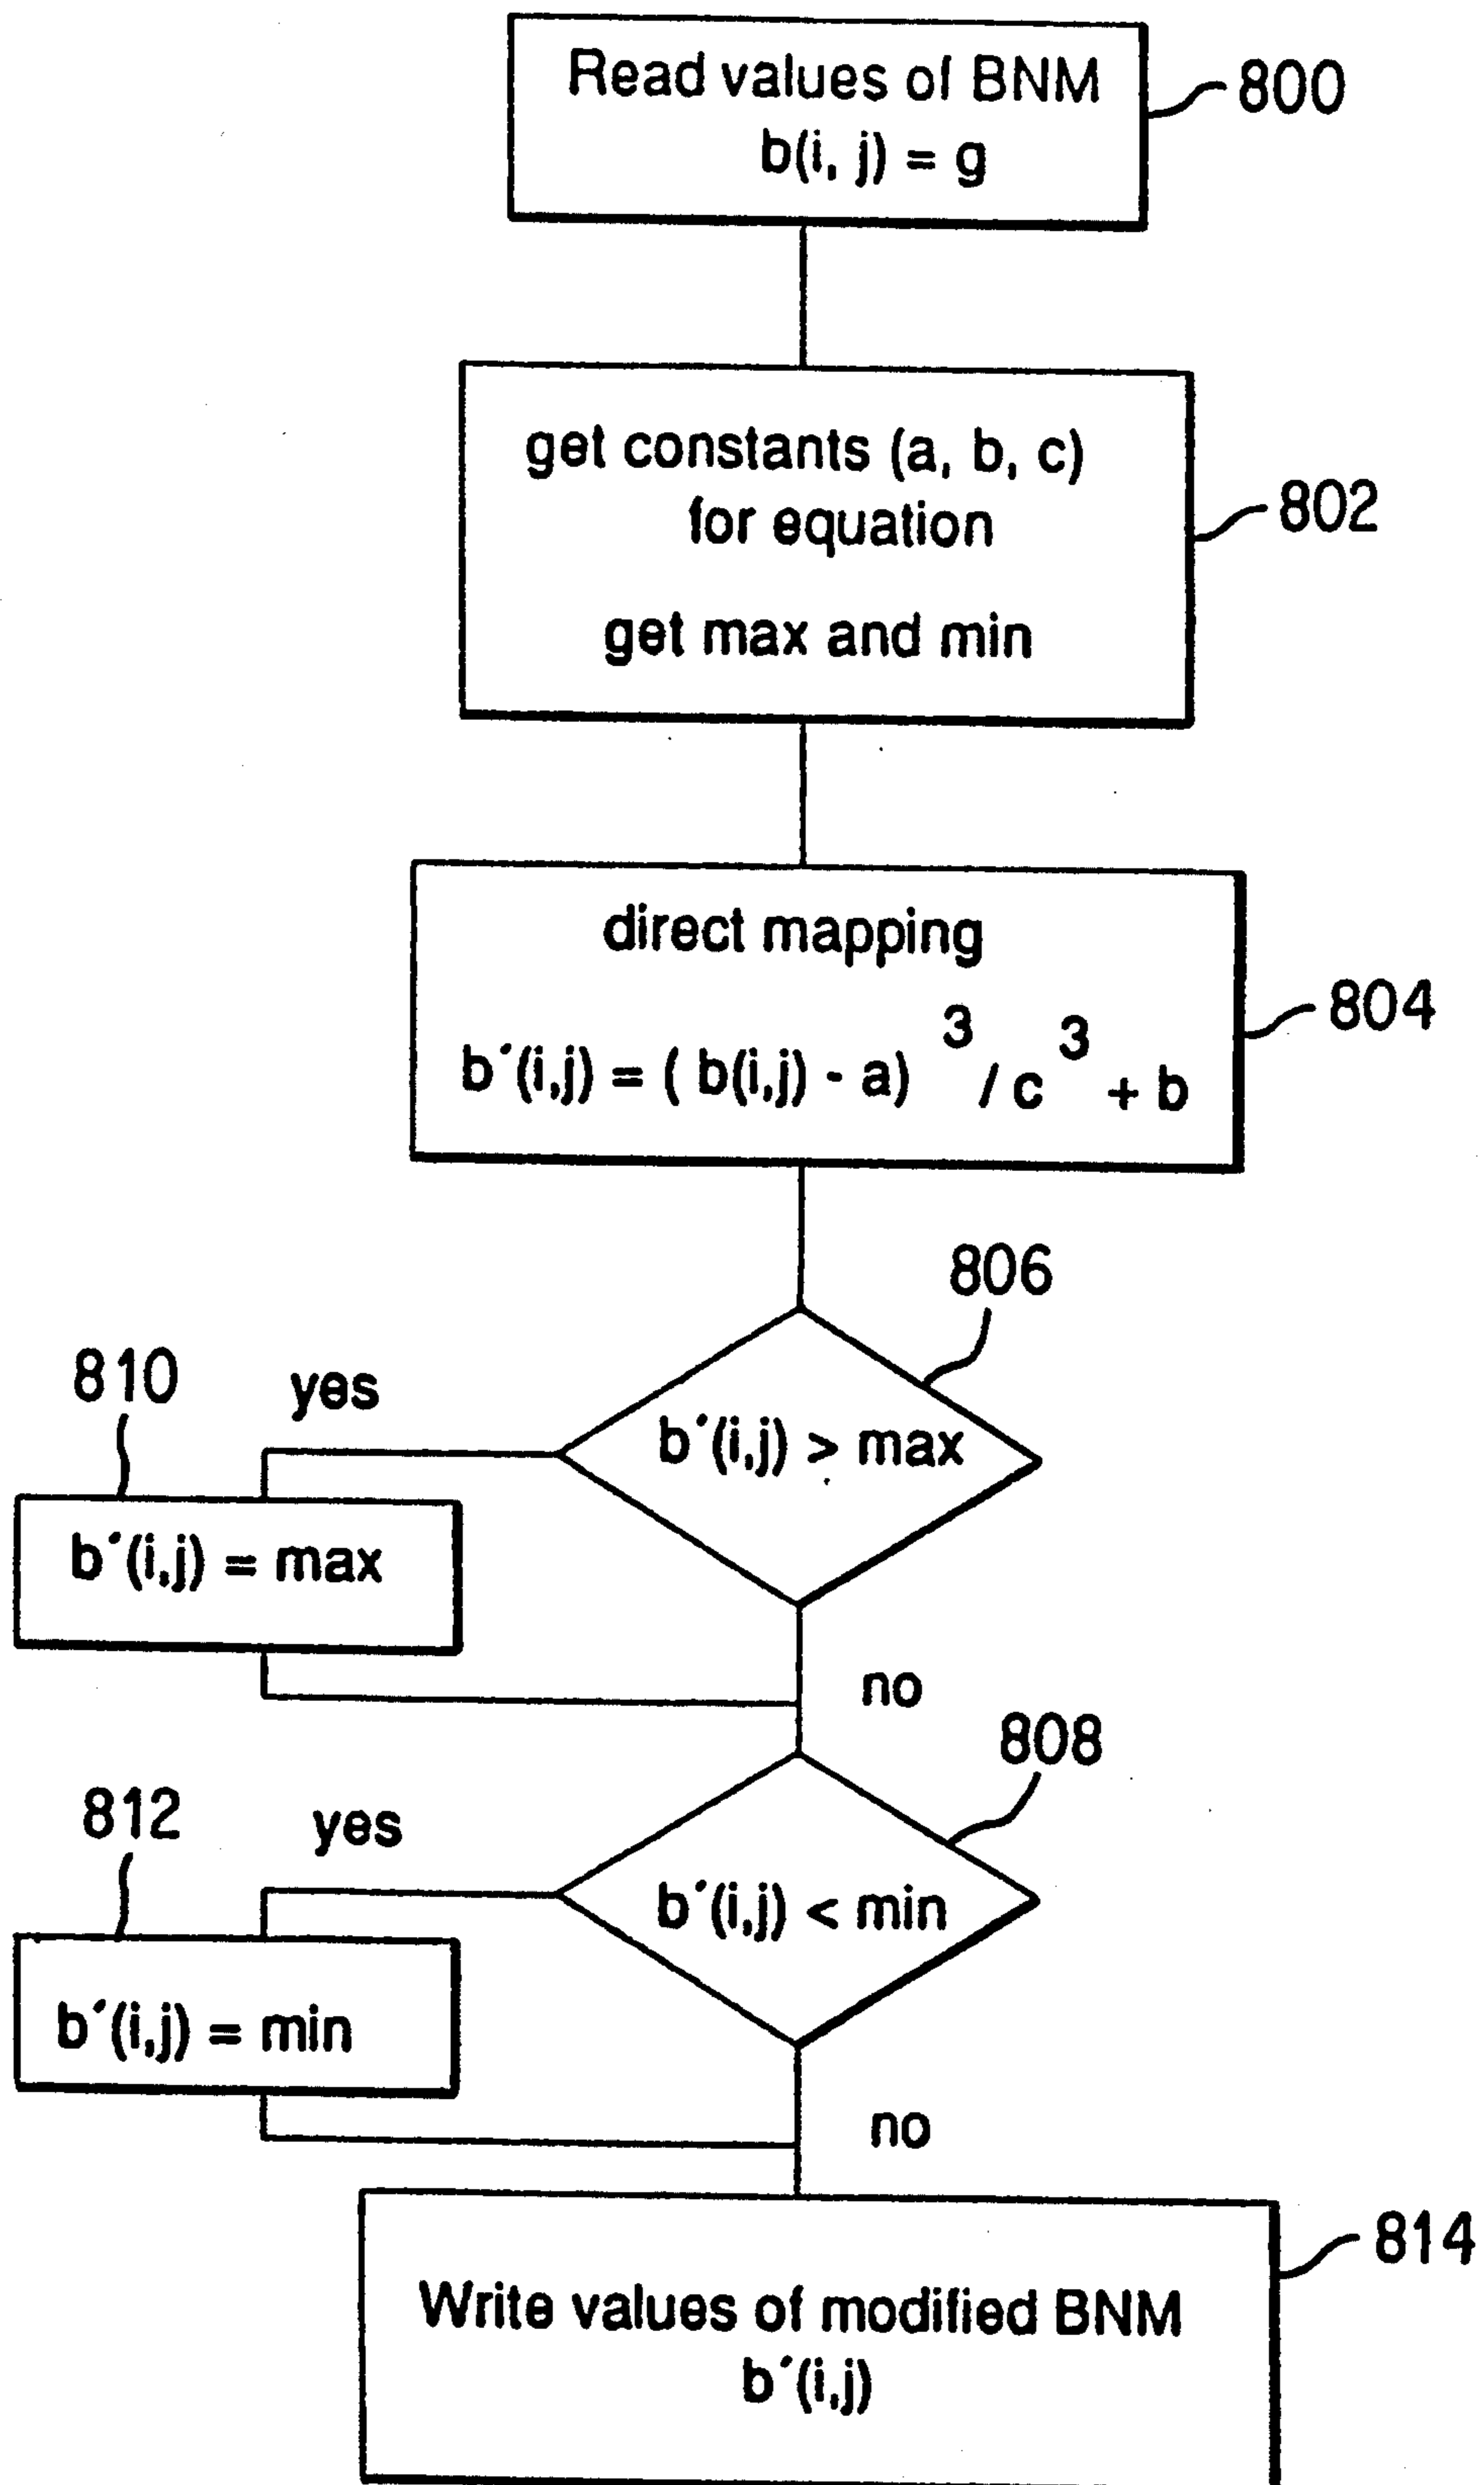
Read values of BNM
b(i, j) = g

800

get constants (a, b, c)
for equation

get max and min

802

direct mapping

$b'(i,j) = (b(i,j) - a)^3 / c^3 + b$

804

806

$b'(i,j) > max$

810

yes

$b'(i,j) = max$

no

808

812

yes

$b'(i,j) < min$

$b'(i,j) = min$

no

Write values of modified BNM
$b'(i,j)$

814